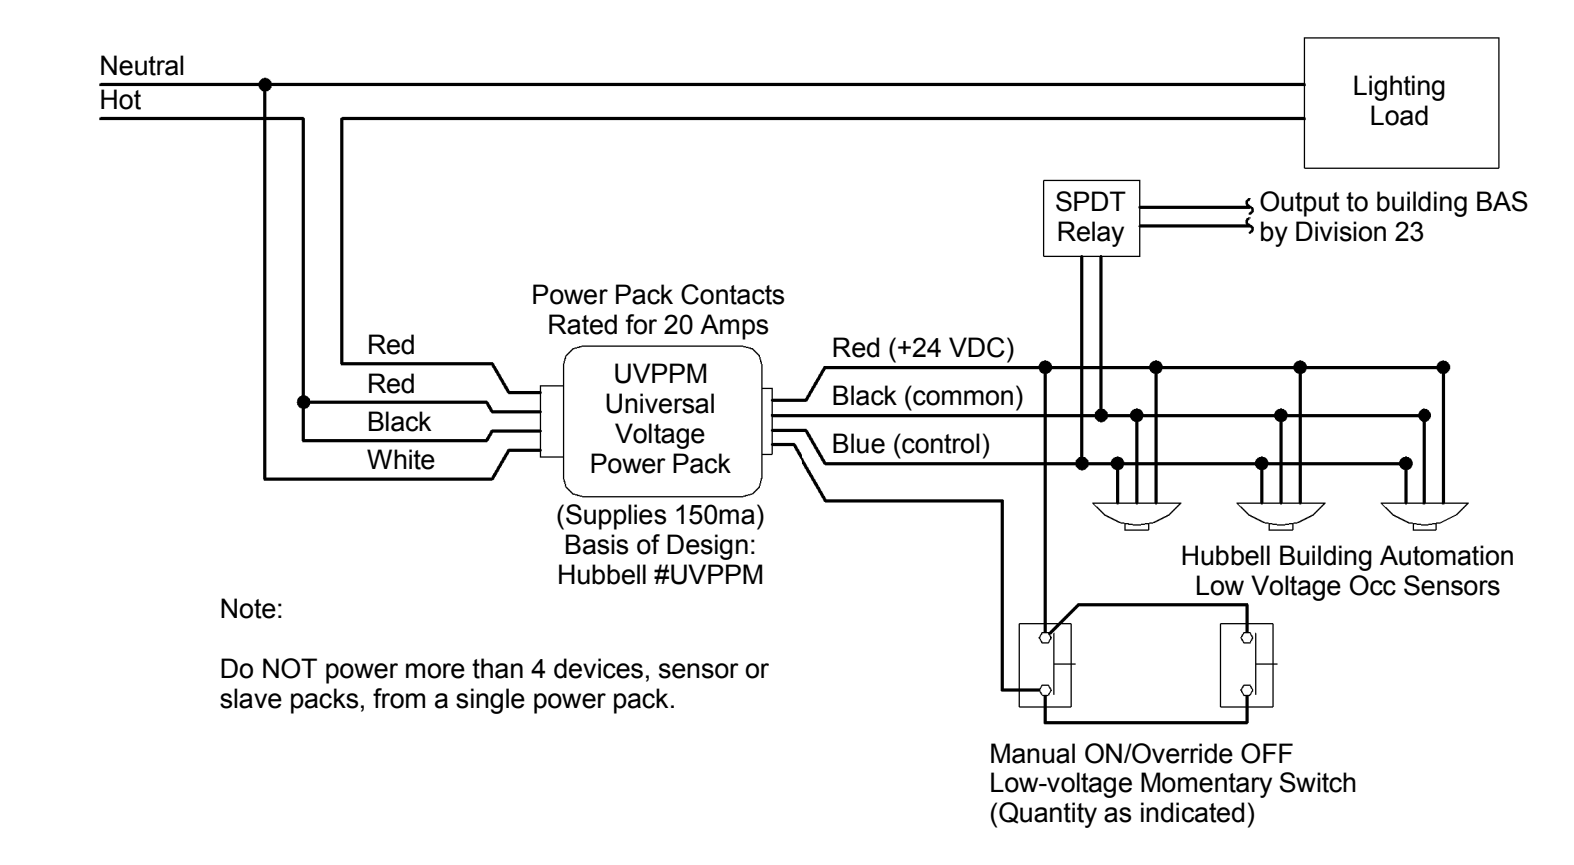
Neutral
Hot

Lighting Load

SPDT Relay

Output to building BAS by Division 23

Power Pack Contacts Rated for 20 Amps

Red
Red
Black
White

UVPPM Universal Voltage Power Pack

Red (+24 VDC)
Black (common)
Blue (control)

(Supplies 150ma)
Basis of Design:
Hubbell #UVPPM

Hubbell Building Automation
Low Voltage Occ Sensors

Note:

Do NOT power more than 4 devices, sensor or slave packs, from a single power pack.

Manual ON/Override OFF
Low-voltage Momentary Switch
(Quantity as indicated)